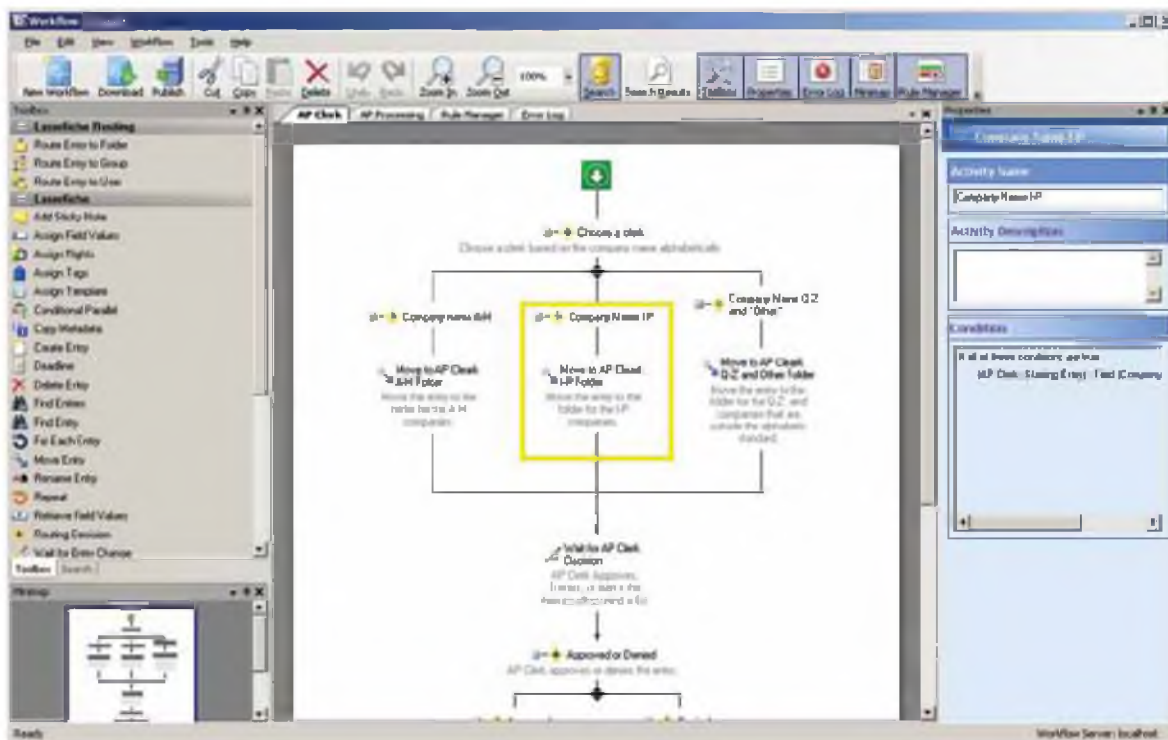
Workflow

File Edit View Workflow Tools Help

New Workflow Download Publish Cut Copy Paste Delete Undo Redo Zoom In Zoom Out 100% Search Search Results Toolbox Properties Error Log Minimap Rule Manager

Toolbox

Laserfiche Routing
Route Entry to Folder
Route Entry to Group
Route Entry to User
Laserfiche
Add Sticky Note
Assign Field Values
Assign Rights
Assign Tags
Assign Template
Conditional Parallel
Copy Metadata
Create Entry
Deadline
Delete Entry
Find Entries
Find Entry
For Each Entry
Move Entry
Rename Entry
Repeat
Retrieve Field Values
Routing Decision
Wait for Entry Change

Toolbox Search

Minimap

AP Clerk AP Processing Rule Manager Error Log

Choose a clerk
Choose a clerk based on the company name alphabetically

Company name A-H

Move to AP Clerk A-H Folder
Move the entry to the folder for the A-H companies.

Company Name I-P

Move to AP Clerk I-P Folder
Move the entry to the folder for the I-P companies.

Company Name Q-Z and "Other"

Move to AP Clerk Q-Z and Other Folder
Move the entry to the folder for the Q-Z, and companies that are outside the alphabetic standard.

Wait for AP Clerk Decision
AP Clerk Approves, Denies, or sets a the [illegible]

Approved or Denied
AP Clerk approves or denies the entry.

Properties

Company Name I-P

Activity Name

Company Name I-P

Activity Description

Conditions

All of these conditions are true
AP Clerk: Starting Entry: Field (Company

Ready

Workflow Server: localhost